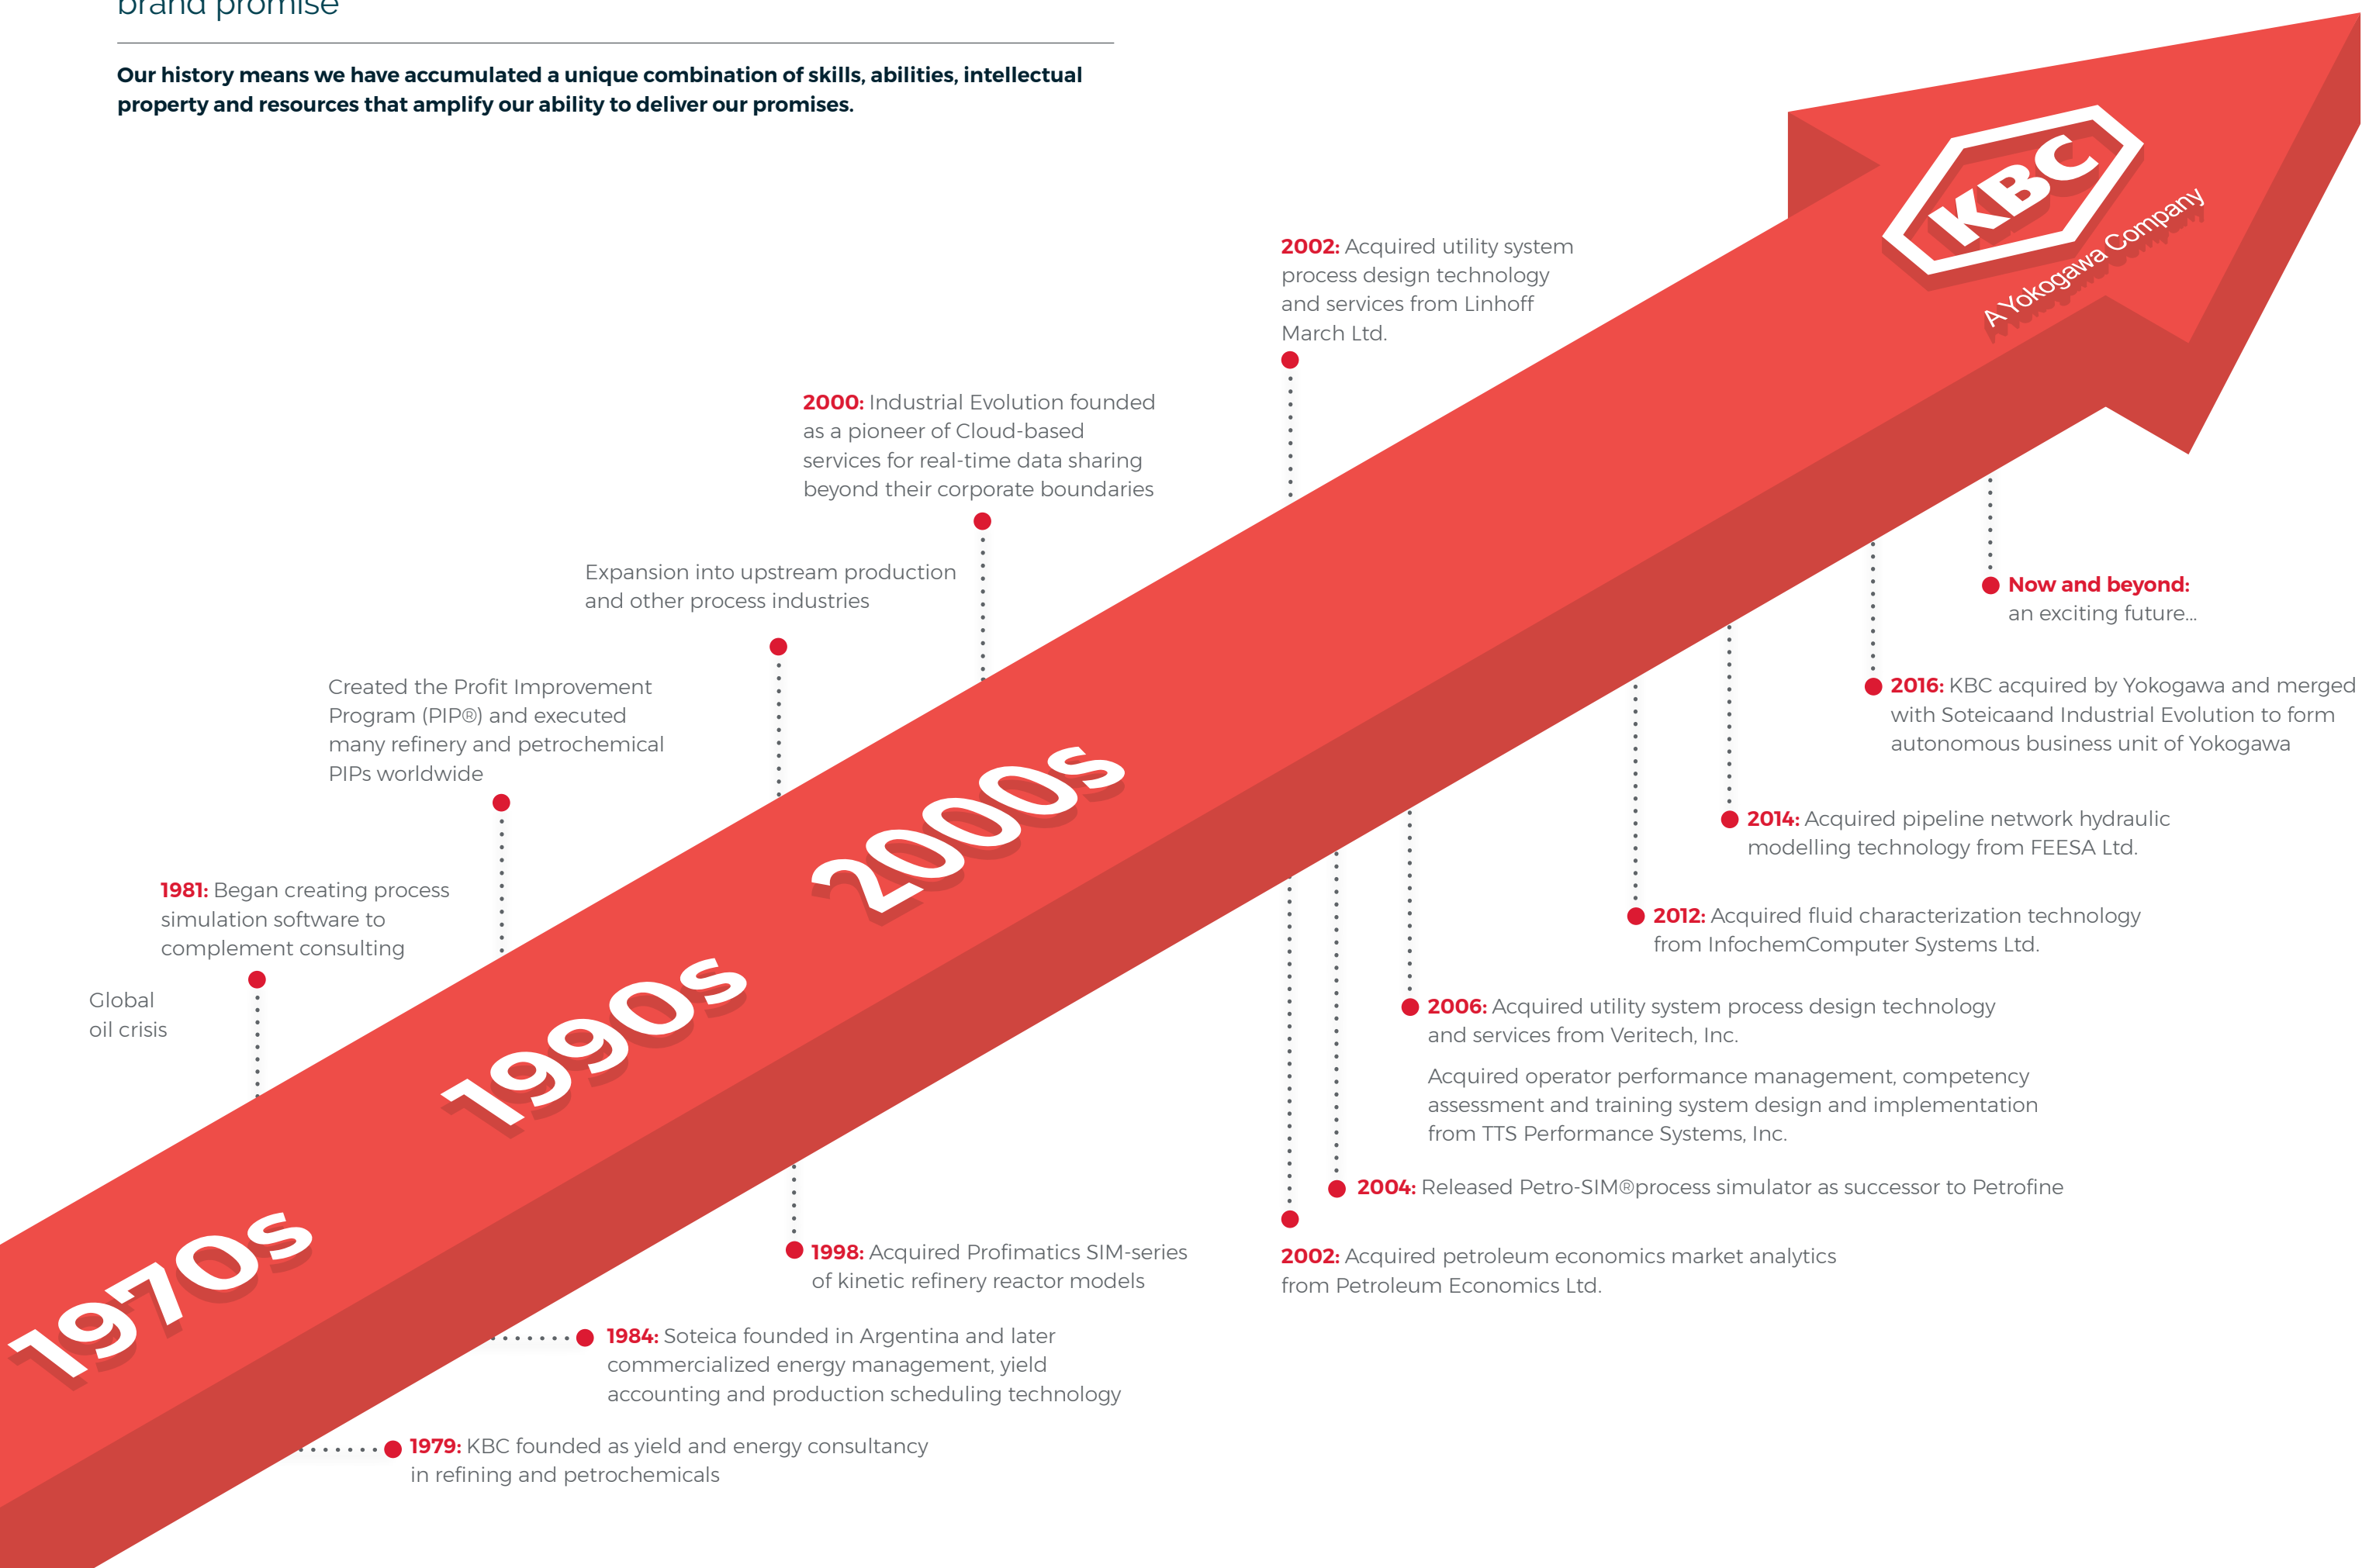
brand promise

**Our history means we have accumulated a unique combination of skills, abilities, intellectual property and resources that amplify our ability to deliver our promises.**

KBC
A Yokogawa Company

2002: Acquired utility system process design technology and services from Linhoff March Ltd.

2000: Industrial Evolution founded as a pioneer of Cloud-based services for real-time data sharing beyond their corporate boundaries

Expansion into upstream production and other process industries

Created the Profit Improvement Program (PIP®) and executed many refinery and petrochemical PIPs worldwide

1981: Began creating process simulation software to complement consulting

Global oil crisis

1970s

1990s

2000s

Now and beyond: an exciting future...

2016: KBC acquired by Yokogawa and merged with Soteicaand Industrial Evolution to form autonomous business unit of Yokogawa

2014: Acquired pipeline network hydraulic modelling technology from FEESA Ltd.

2012: Acquired fluid characterization technology from InfochemComputer Systems Ltd.

2006: Acquired utility system process design technology and services from Veritech, Inc.

Acquired operator performance management, competency assessment and training system design and implementation from TTS Performance Systems, Inc.

2004: Released Petro-SIM®process simulator as successor to Petrofine

2002: Acquired petroleum economics market analytics from Petroleum Economics Ltd.

1998: Acquired Profimatics SIM-series of kinetic refinery reactor models

1984: Soteica founded in Argentina and later commercialized energy management, yield accounting and production scheduling technology

1979: KBC founded as yield and energy consultancy in refining and petrochemicals